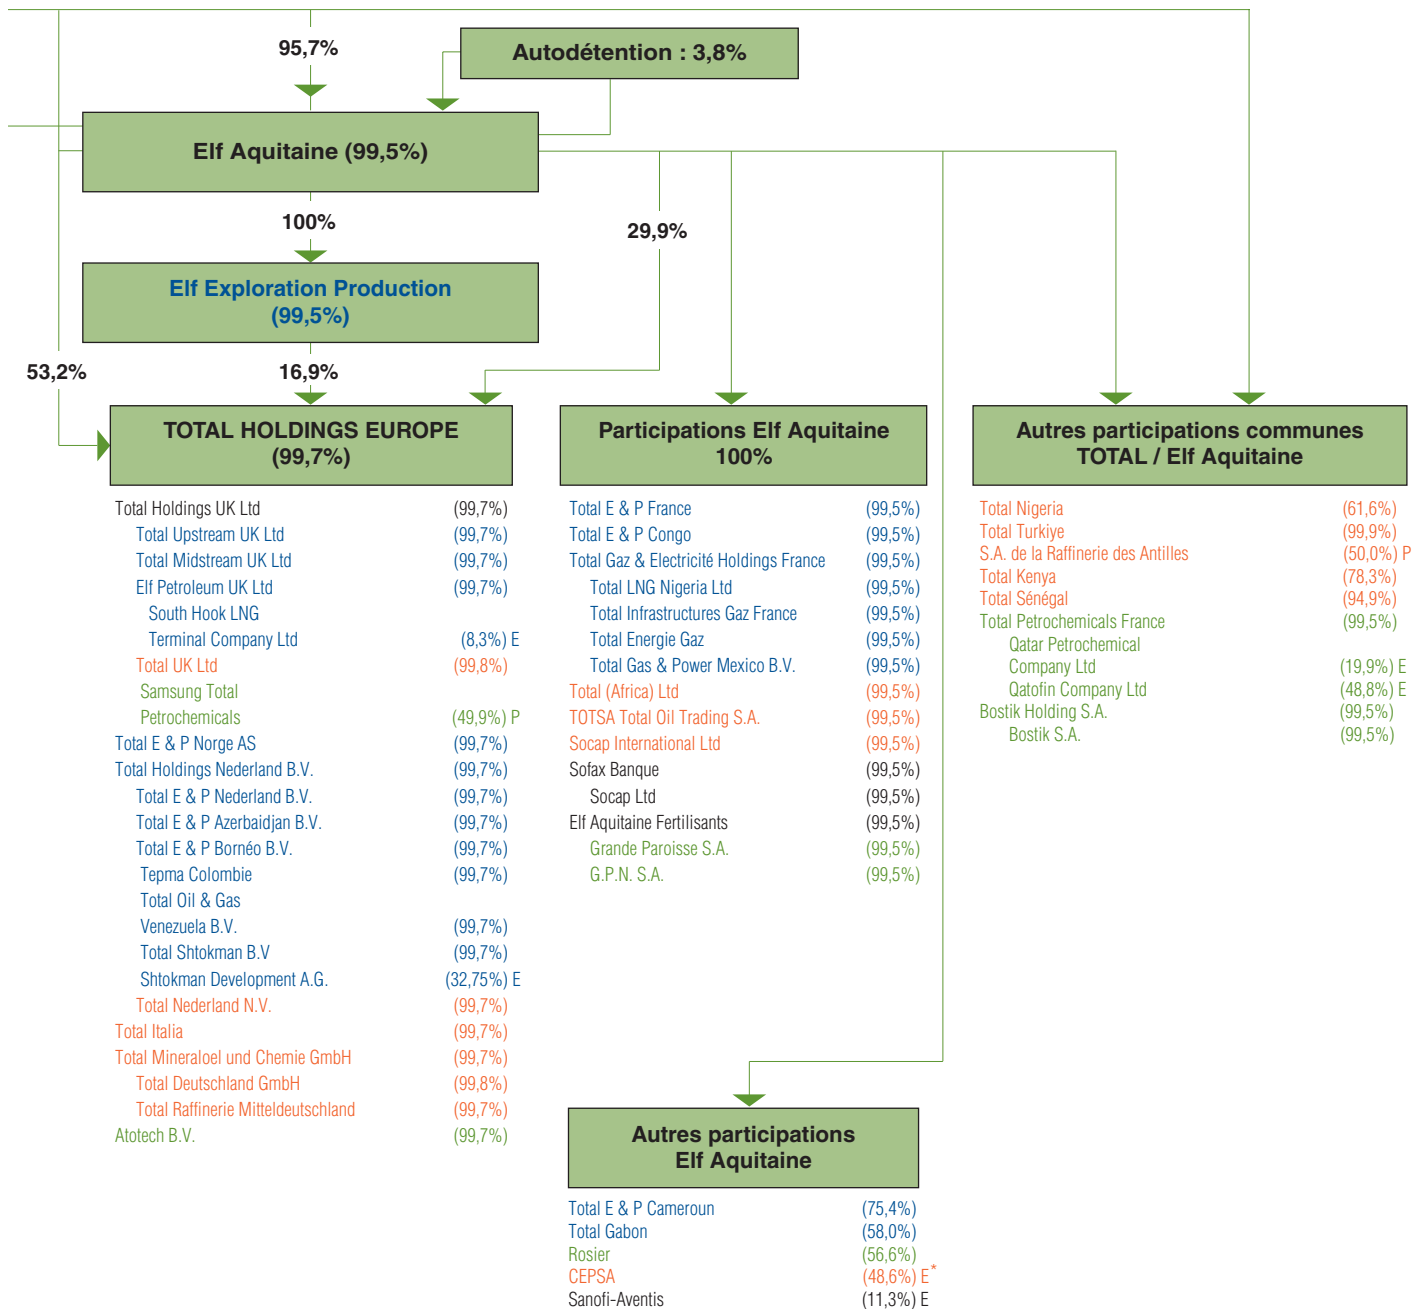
95,7%

Autodétention : 3,8%

Elf Aquitaine (99,5%)

100%

29,9%

Elf Exploration Production (99,5%)

53,2%

16,9%

TOTAL HOLDINGS EUROPE (99,7%)

| | |
|---|---|
| Total Holdings UK Ltd | (99,7%) |
| Total Upstream UK Ltd | (99,7%) |
| Total Midstream UK Ltd | (99,7%) |
| Elf Petroleum UK Ltd | (99,7%) |
| South Hook LNG Terminal Company Ltd | (8,3%) E |
| Total UK Ltd | (99,8%) |
| Samsung Total Petrochemicals | (49,9%) P |
| Total E & P Norge AS | (99,7%) |
| Total Holdings Nederland B.V. | (99,7%) |
| Total E & P Nederland B.V. | (99,7%) |
| Total E & P Azerbaidjan B.V. | (99,7%) |
| Total E & P Bornéo B.V. | (99,7%) |
| Tepma Colombie | (99,7%) |
| Total Oil & Gas Venezuela B.V. | (99,7%) |
| Total Shtokman B.V | (99,7%) |
| Shtokman Development A.G. | (32,75%) E |
| Total Nederland N.V. | (99,7%) |
| Total Italia | (99,7%) |
| Total Mineraloel und Chemie GmbH | (99,7%) |
| Total Deutschland GmbH | (99,8%) |
| Total Raffinerie Mitteldeutschland | (99,7%) |
| Atotech B.V. | (99,7%) |

Participations Elf Aquitaine 100%

| | |
|---|---|
| Total E & P France | (99,5%) |
| Total E & P Congo | (99,5%) |
| Total Gaz & Electricité Holdings France | (99,5%) |
| Total LNG Nigeria Ltd | (99,5%) |
| Total Infrastructures Gaz France | (99,5%) |
| Total Energie Gaz | (99,5%) |
| Total Gas & Power Mexico B.V. | (99,5%) |
| Total (Africa) Ltd | (99,5%) |
| TOTSA Total Oil Trading S.A. | (99,5%) |
| Socap International Ltd | (99,5%) |
| Sofax Banque | (99,5%) |
| Socap Ltd | (99,5%) |
| Elf Aquitaine Fertilisants | (99,5%) |
| Grande Paroisse S.A. | (99,5%) |
| G.P.N. S.A. | (99,5%) |

Autres participations communes TOTAL / Elf Aquitaine

| | |
|---|---|
| Total Nigeria | (61,6%) |
| Total Turkiye | (99,9%) |
| S.A. de la Raffinerie des Antilles | (50,0%) P |
| Total Kenya | (78,3%) |
| Total Sénégal | (94,9%) |
| Total Petrochemicals France | (99,5%) |
| Qatar Petrochemical Company Ltd | (19,9%) E |
| Qatofin Company Ltd | (48,8%) E |
| Bostik Holding S.A. | (99,5%) |
| Bostik S.A. | (99,5%) |

Autres participations Elf Aquitaine

| | |
|---|---|
| Total E & P Cameroun | (75,4%) |
| Total Gabon | (58,0%) |
| Rosier | (56,6%) |
| CEPSA | (48,6%) E* |
| Sanofi-Aventis | (11,3%) E |